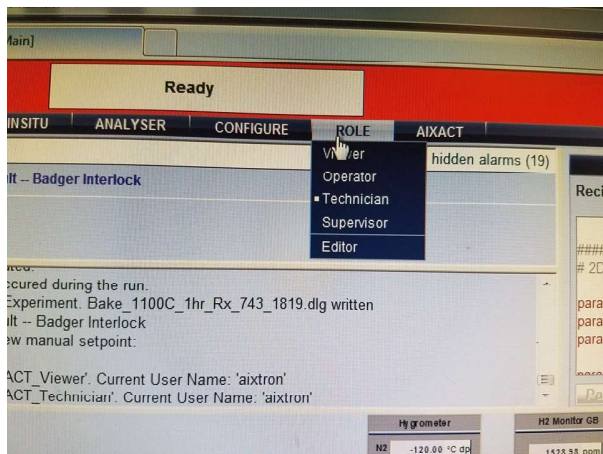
Main]

Ready

INSITU ANALYSER CONFIGURE ROLE AIXACT

Viewer
Operator
• Technician
Supervisor
Editor

hidden alarms (19)

ult -- Badger Interlock

Reci

####
# 2D

ccured during the run.
Experiment. Bake_1100C_1hr_Rx_743_1819.dlg written
ult -- Badger Interlock
ew manual setpoint:

para
para
para
para

ACT_Viewer'. Current User Name: 'aixtron'
ACT_Technician'. Current User Name: 'aixtron'

Hygrometer
N2 -120.00 °C dp

H2 Monitor GB
1528.98 ppm